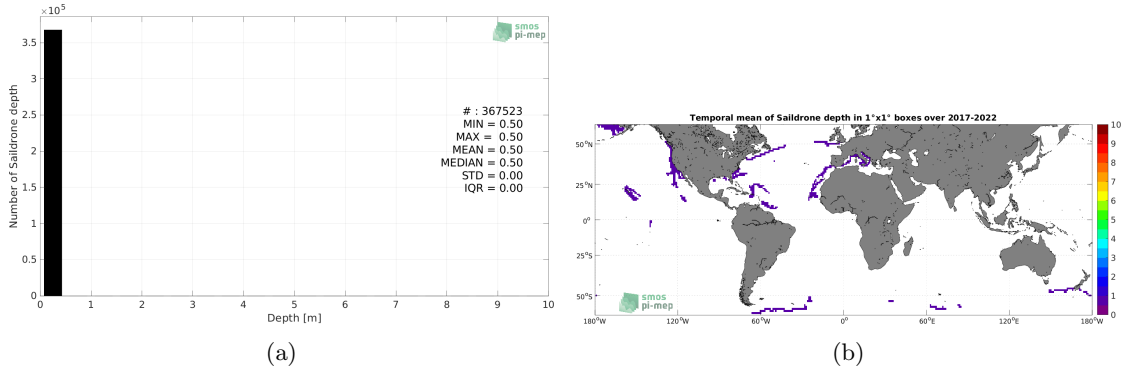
$\times10^5$
3.5
3
2.5
2
1.5
1
0.5
0
Number of Saildrone depth
0 1 2 3 4 5 6 7 8 9 10
Depth [m]
smos pi-mep
# : 367523
MIN = 0.50
MAX = 0.50
MEAN = 0.50
MEDIAN = 0.50
STD = 0.00
IQR = 0.00

(a)

Temporal mean of Saildrone depth in 1°x1° boxes over 2017-2022
50°N
25°N
0°
25°S
50°S
180°W 120°W 60°W 0° 60°E 120°E 180°W
smos pi-mep
10
9
8
7
6
5
4
3
2
1
0

(b)